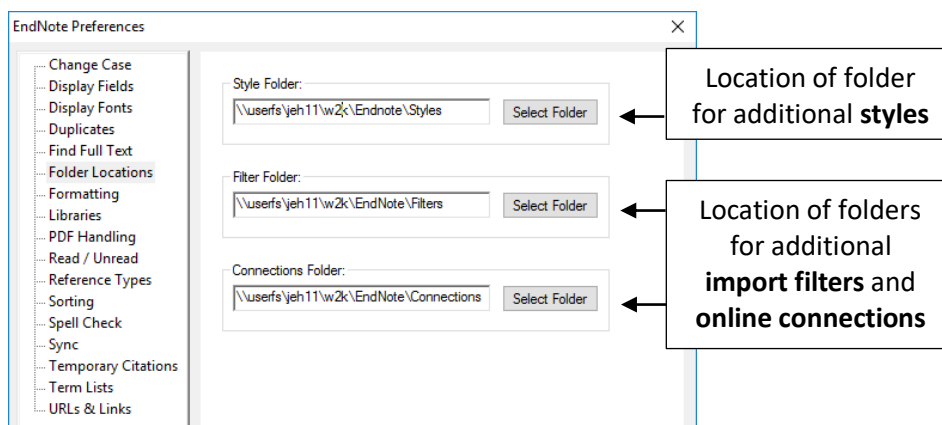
EndNote Preferences

×

Change Case
Display Fields
Display Fonts
Duplicates
Find Full Text
Folder Locations
Formatting
Libraries
PDF Handling
Read / Unread
Reference Types
Sorting
Spell Check
Sync
Temporary Citations
Term Lists
URLs & Links

Style Folder:
\\userfs\jeh11\w2k\Endnote\Styles
Select Folder

Filter Folder:
\\userfs\jeh11\w2k\EndNote\Filters
Select Folder

Connections Folder:
\\userfs\jeh11\w2k\EndNote\Connections
Select Folder

Location of folder for additional **styles**

Location of folders for additional **import filters** and **online connections**